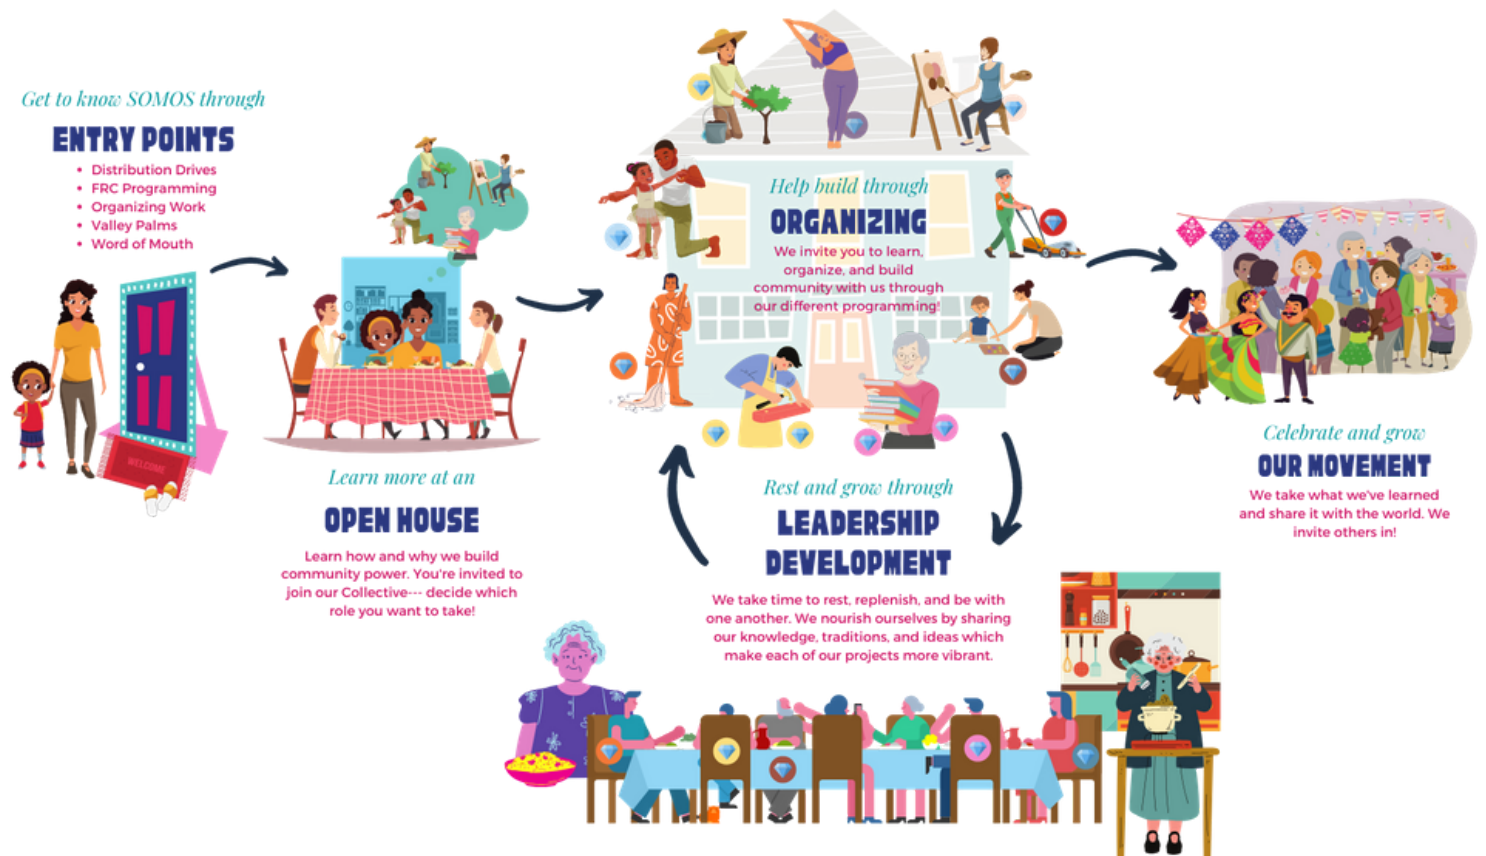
Get to know SOMOS through

ENTRY POINTS

- Distribution Drives
- FRC Programming
- Organizing Work
- Valley Palms
- Word of Mouth

WELCOME

Learn more at an

OPEN HOUSE

Learn how and why we build community power. You're invited to join our Collective--- decide which role you want to take!

Help build through

ORGANIZING

We invite you to learn, organize, and build community with us through our different programming!

Rest and grow through

LEADERSHIP DEVELOPMENT

We take time to rest, replenish, and be with one another. We nourish ourselves by sharing our knowledge, traditions, and ideas which make each of our projects more vibrant.

Celebrate and grow

OUR MOVEMENT

We take what we've learned and share it with the world. We invite others in!